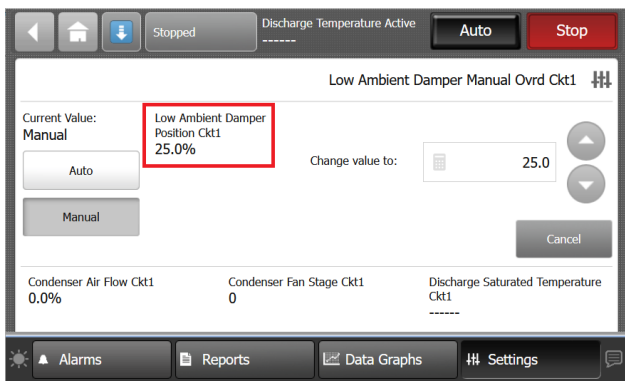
Stopped

Discharge Temperature Active
------

Auto

Stop

Low Ambient Damper Manual Ovrd Ckt1

Current Value:
Manual

Low Ambient Damper Position Ckt1
25.0%

Change value to:

25.0

Auto

Manual

Cancel

Condenser Air Flow Ckt1
0.0%

Condenser Fan Stage Ckt1
0

Discharge Saturated Temperature Ckt1
------

Alarms

Reports

Data Graphs

Settings